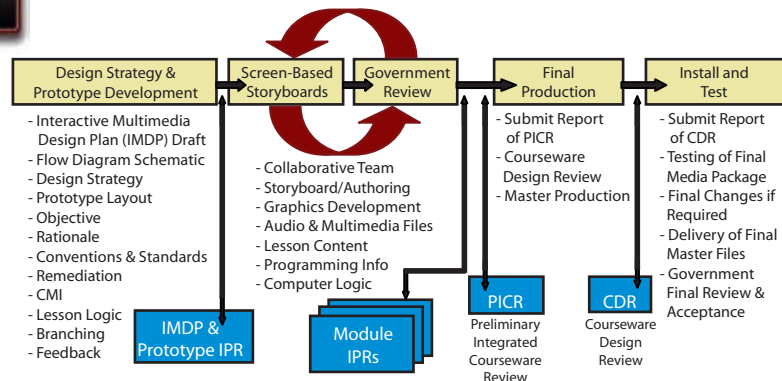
Design Strategy & Prototype Development

Screen-Based Storyboards

Government Review

Final Production

Install and Test

- Interactive Multimedia Design Plan (IMDP) Draft
- Flow Diagram Schematic
- Design Strategy
- Prototype Layout
- Objective
- Rationale
- Conventions & Standards
- Remediation
- CMI
- Lesson Logic
- Branching
- Feedback

- Collaborative Team
- Storyboard/Authoring
- Graphics Development
- Audio & Multimedia Files
- Lesson Content
- Programming Info
- Computer Logic

- Submit Report of PICR
- Courseware Design Review
- Master Production

- Submit Report of CDR
- Testing of Final Media Package
- Final Changes if Required
- Delivery of Final Master Files
- Government Final Review & Acceptance

IMDP & Prototype IPR

Module IPRs

PICR
Preliminary Integrated Courseware Review

CDR
Courseware Design Review